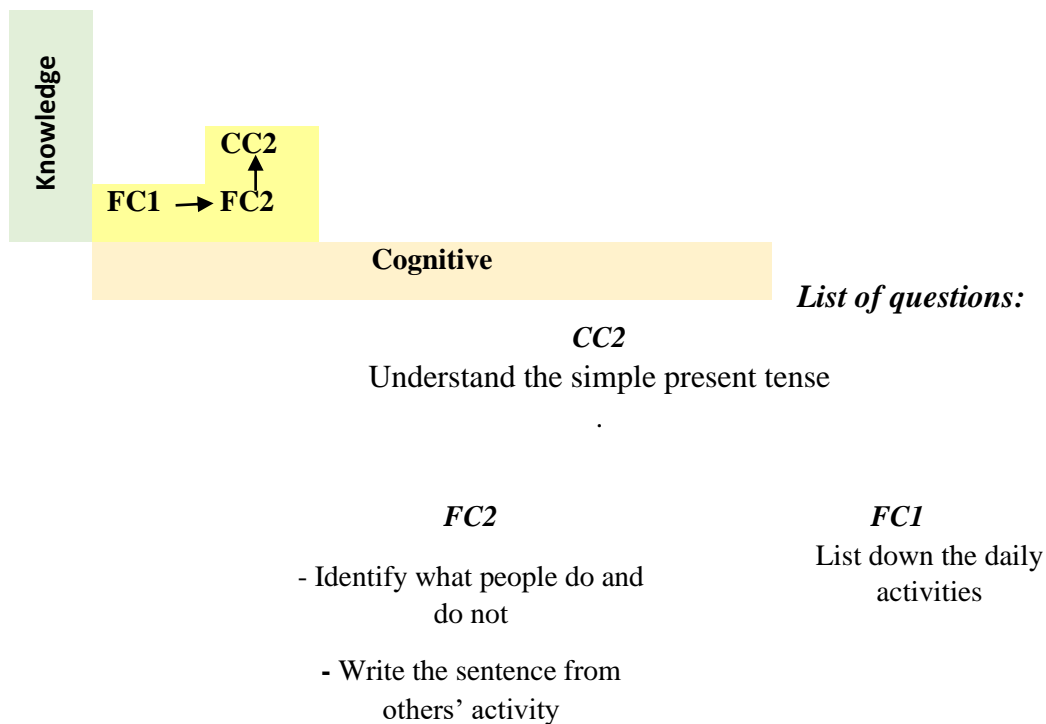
Knowledge

CC2

FC1 → FC2

Cognitive

List of questions:

CC2

Understand the simple present tense

.

FC2

- Identify what people do and do not

- Write the sentence from others' activity

FC1

List down the daily activities